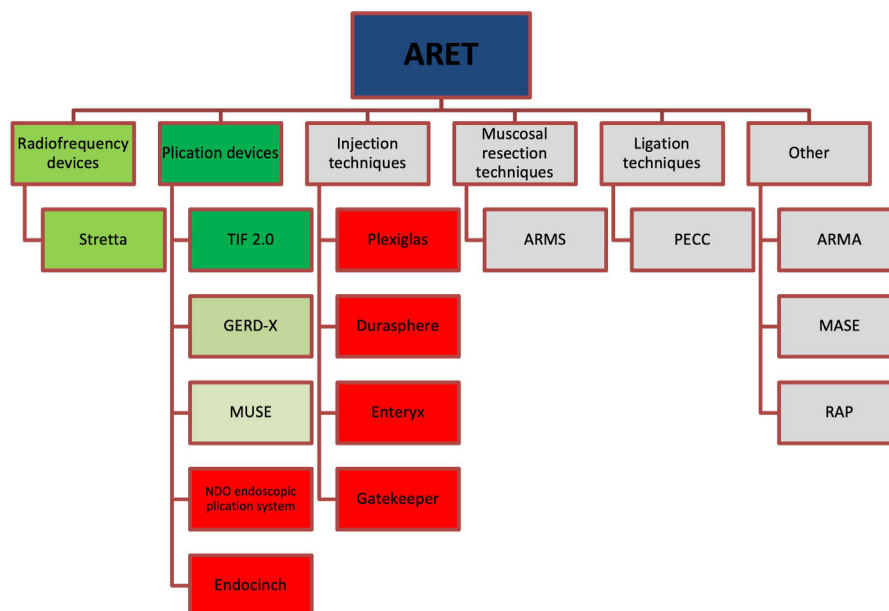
ARET

Radiofrequency devices

Stretta

Plication devices

TIF 2.0

GERD-X

MUSE

NDO endoscopic plication system

Endocinch

Injection techniques

Plexiglas

Durasphere

Enteryx

Gatekeeper

Muscosal resection techniques

ARMS

Ligation techniques

PECC

Other

ARMA

MASE

RAP